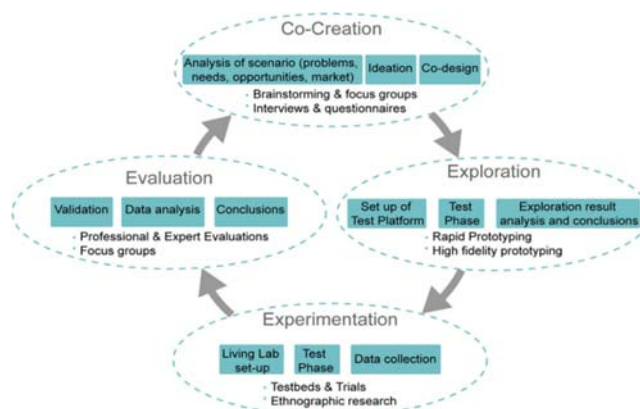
Co-Creation

Analysis of scenario (problems, needs, opportunities, market)

Ideation

Co-design

◦ Brainstorming & focus groups
◦ Interviews & questionnaires

Exploration

Set up of Test Platform

Test Phase

Exploration result analysis and conclusions

◦ Rapid Prototyping
◦ High fidelity prototyping

Experimentation

Living Lab set-up

Test Phase

Data collection

◦ Testbeds & Trials
◦ Ethnographic research

Evaluation

Validation

Data analysis

Conclusions

◦ Professional & Expert Evaluations
◦ Focus groups